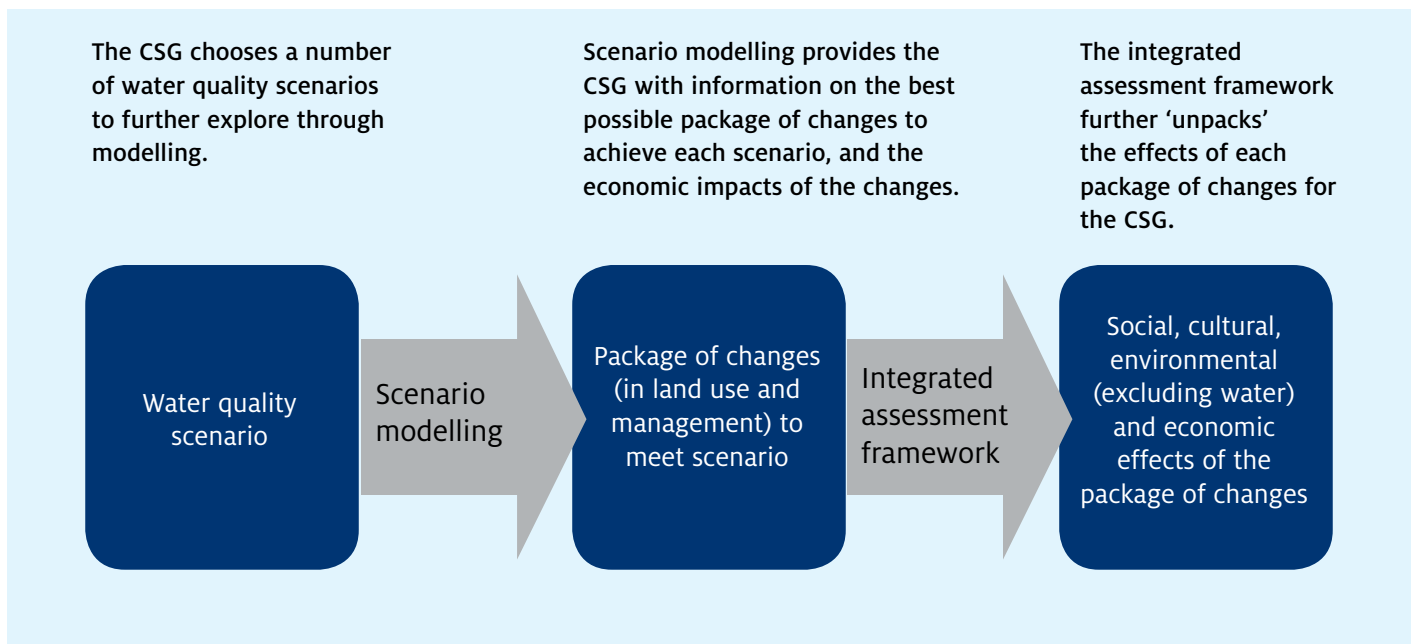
The CSG chooses a number of water quality scenarios to further explore through modelling.

Scenario modelling provides the CSG with information on the best possible package of changes to achieve each scenario, and the economic impacts of the changes.

The integrated assessment framework further ‘unpacks’ the effects of each package of changes for the CSG.

Water quality scenario

Scenario modelling

Package of changes (in land use and management) to meet scenario

Integrated assessment framework

Social, cultural, environmental (excluding water) and economic effects of the package of changes